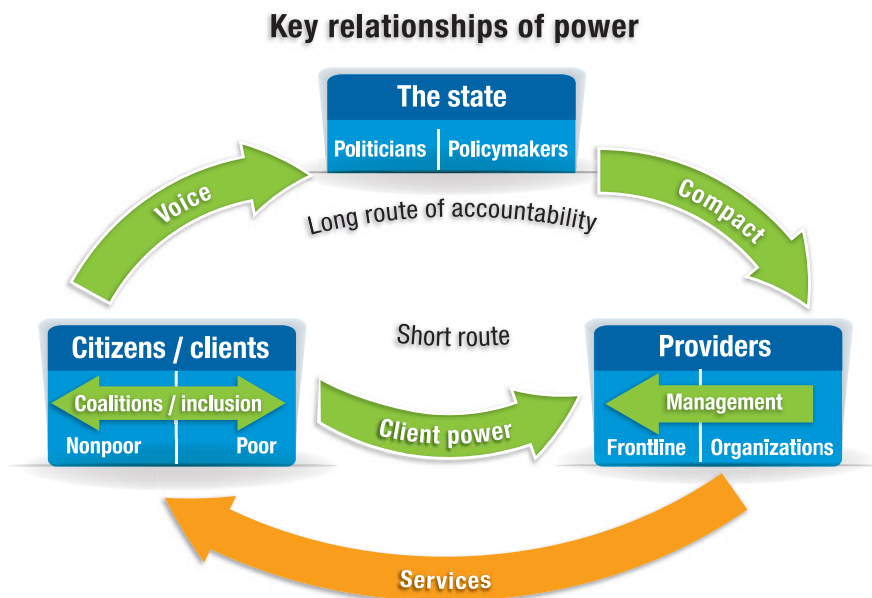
Key relationships of power

The state

Politicians | Policymakers

Voice

Compact

Long route of accountability

Short route

Citizens / clients

Coalitions / inclusion

Nonpoor | Poor

Client power

Providers

Management

Frontline | Organizations

Services